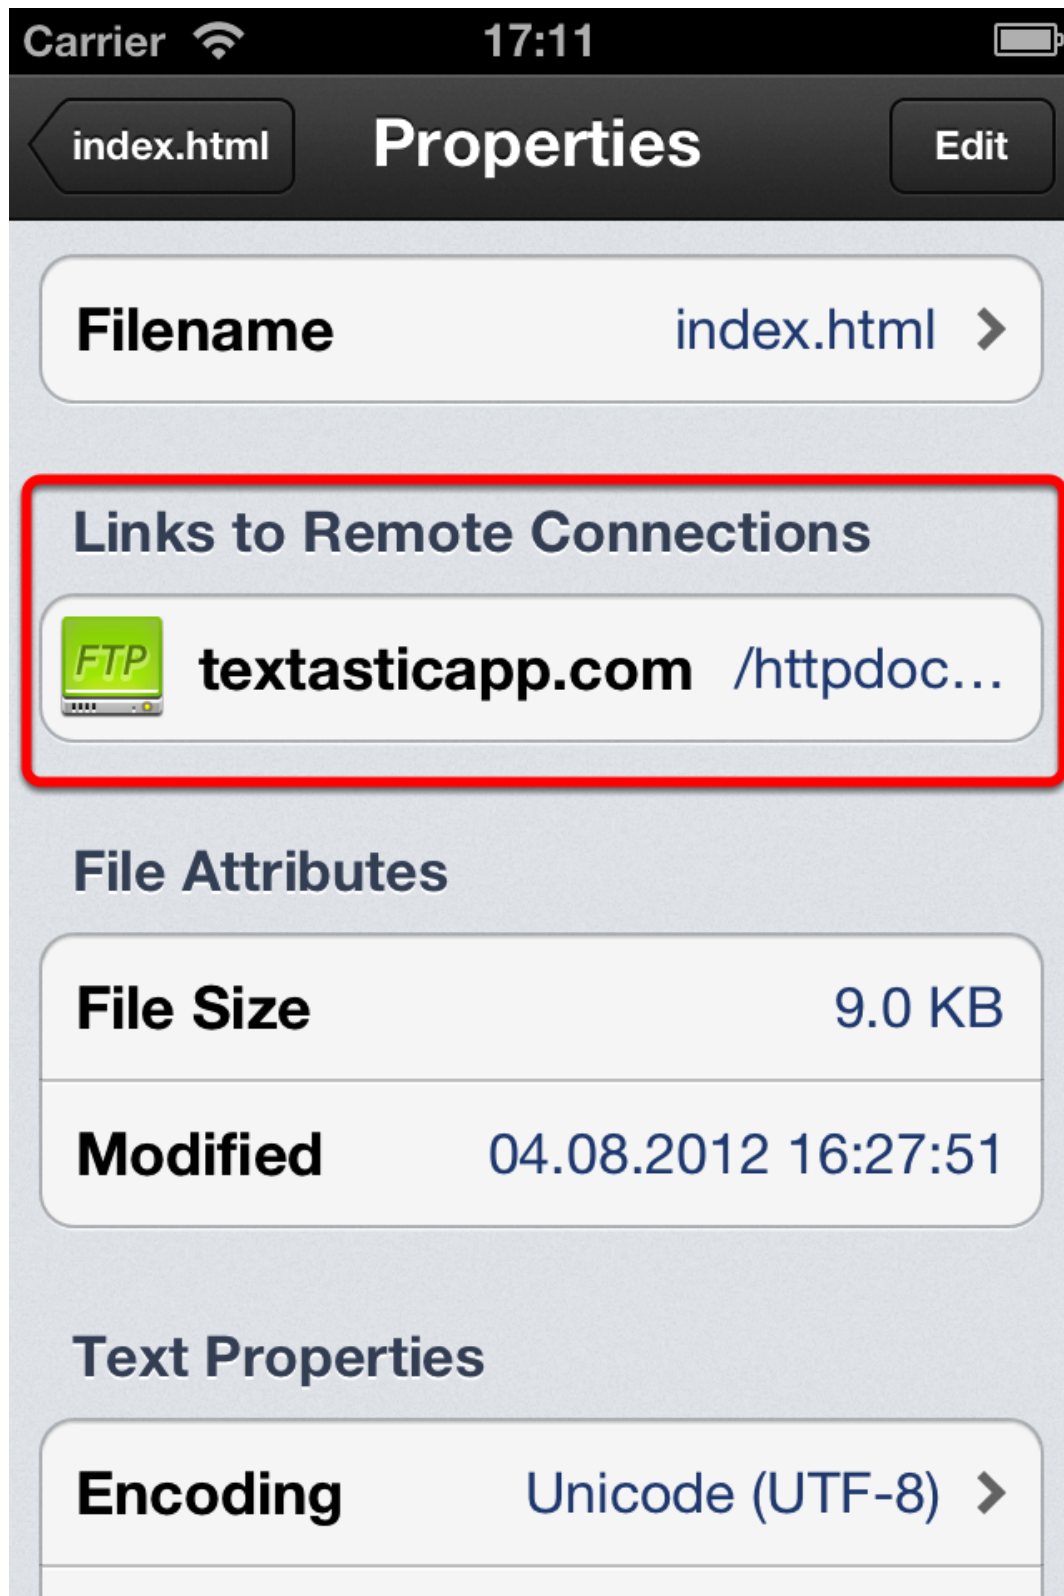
Carrier 17:11

index.html Properties Edit

Filename index.html

Links to Remote Connections

FTP textasticapp.com /httpdoc…

File Attributes

File Size 9.0 KB

Modified 04.08.2012 16:27:51

Text Properties

Encoding Unicode (UTF-8)